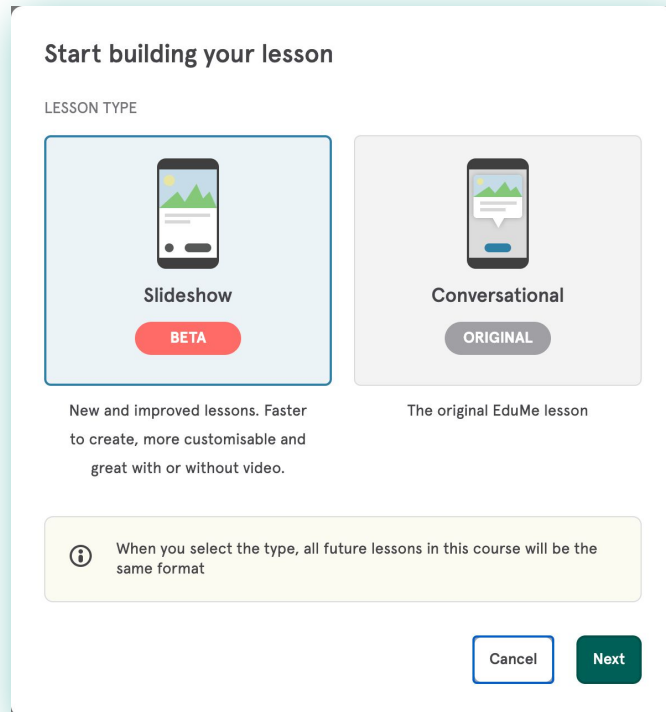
Start building your lesson

LESSON TYPE

Slideshow

BETA

New and improved lessons. Faster to create, more customisable and great with or without video.

Conversational

ORIGINAL

The original EduMe lesson

When you select the type, all future lessons in this course will be the same format

Cancel

Next